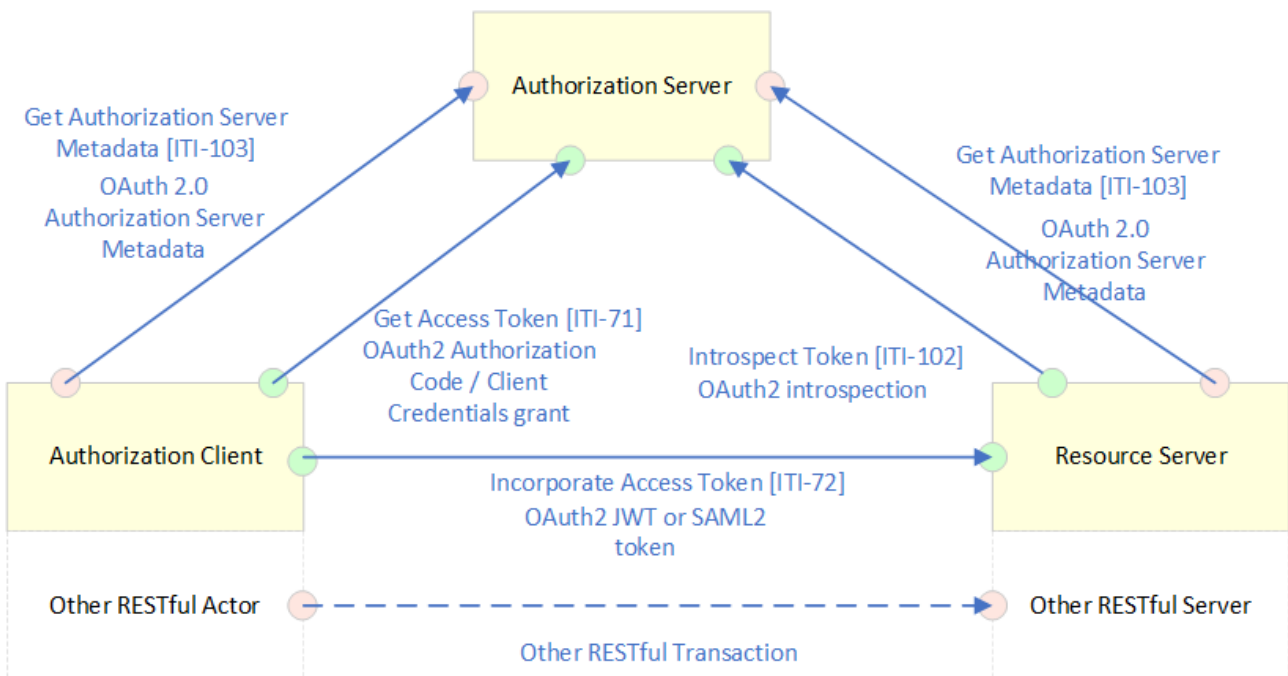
Authorization Server

Get Authorization Server Metadata [ITI-103]
OAuth 2.0 Authorization Server Metadata

Get Authorization Server Metadata [ITI-103]
OAuth 2.0 Authorization Server Metadata

Get Access Token [ITI-71]
OAuth2 Authorization Code / Client Credentials grant

Introspect Token [ITI-102]
OAuth2 introspection

Authorization Client

Resource Server

Incorporate Access Token [ITI-72]
OAuth2 JWT or SAML2 token

Other RESTful Actor

Other RESTful Server

Other RESTful Transaction